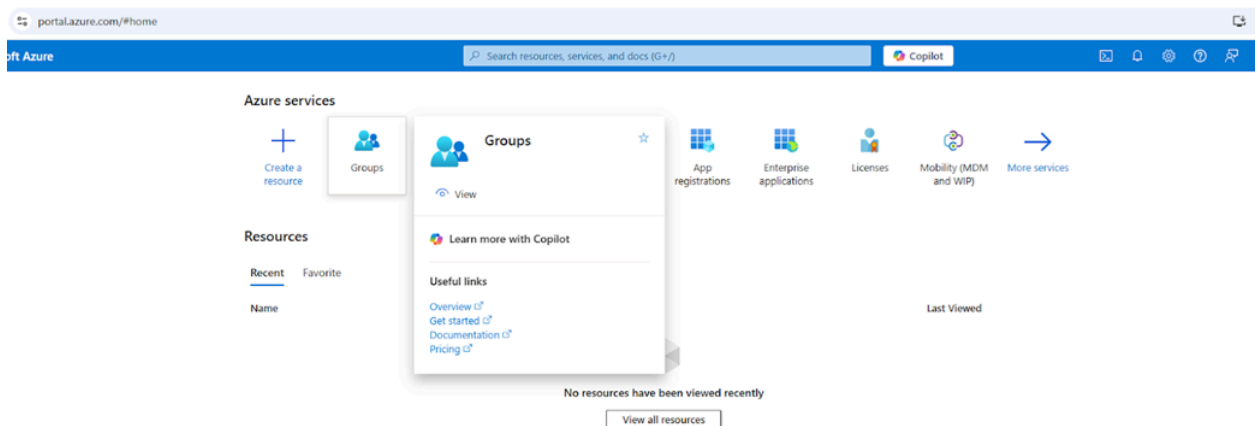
portal.azure.com/#home

oft Azure

Search resources, services, and docs (G+/)

Copilot

Azure services

Create a resource

Groups

Groups

View

Learn more with Copilot

Useful links

Overview
Get started
Documentation
Pricing

App registrations

Enterprise applications

Licenses

Mobility (MDM and WIP)

More services

Resources

Recent

Favorite

Name

Last Viewed

No resources have been viewed recently

View all resources